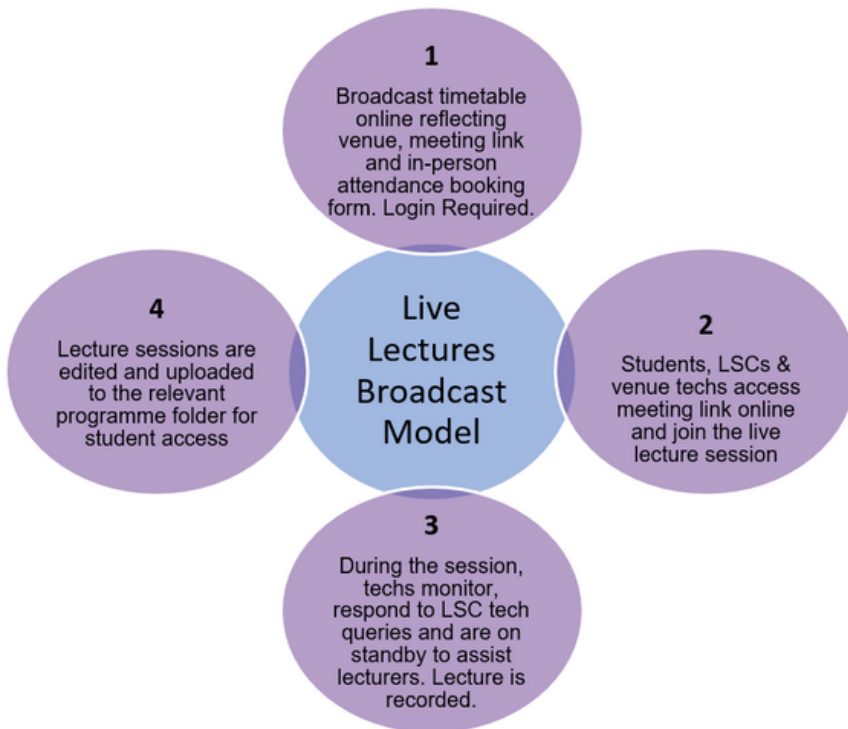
1

Broadcast timetable online reflecting venue, meeting link and in-person attendance booking form. Login Required.

Live Lectures Broadcast Model

2

Students, LSCs & venue techs access meeting link online and join the live lecture session

3

During the session, techs monitor, respond to LSC tech queries and are on standby to assist lecturers. Lecture is recorded.

4

Lecture sessions are edited and uploaded to the relevant programme folder for student access